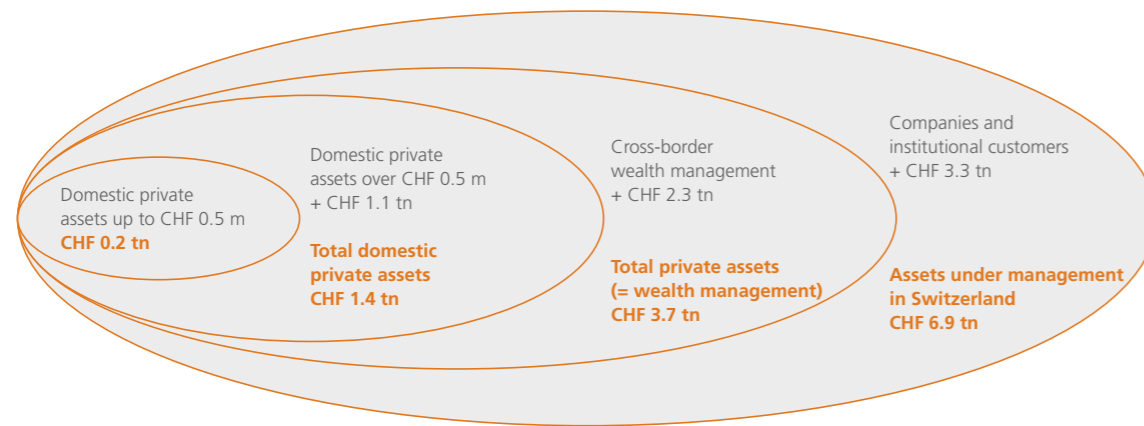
Domestic private assets up to CHF 0.5 m
CHF 0.2 tn

Domestic private assets over CHF 0.5 m
+ CHF 1.1 tn

Total domestic private assets
CHF 1.4 tn

Cross-border wealth management
+ CHF 2.3 tn

Total private assets
(= wealth management)
CHF 3.7 tn

Companies and institutional customers
+ CHF 3.3 tn

Assets under management in Switzerland
CHF 6.9 tn